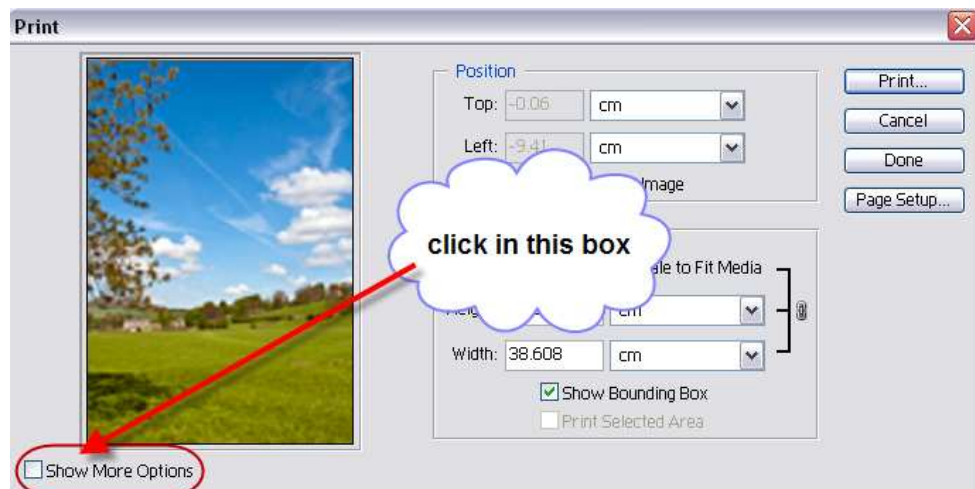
Print

Position

Top: -0.06 cm

Left: -9.41 cm

Image

click in this box

ale to Fit Media

cm

Width: 38.608 cm

Show Bounding Box

Print Selected Area

Print...

Cancel

Done

Page Setup...

Show More Options